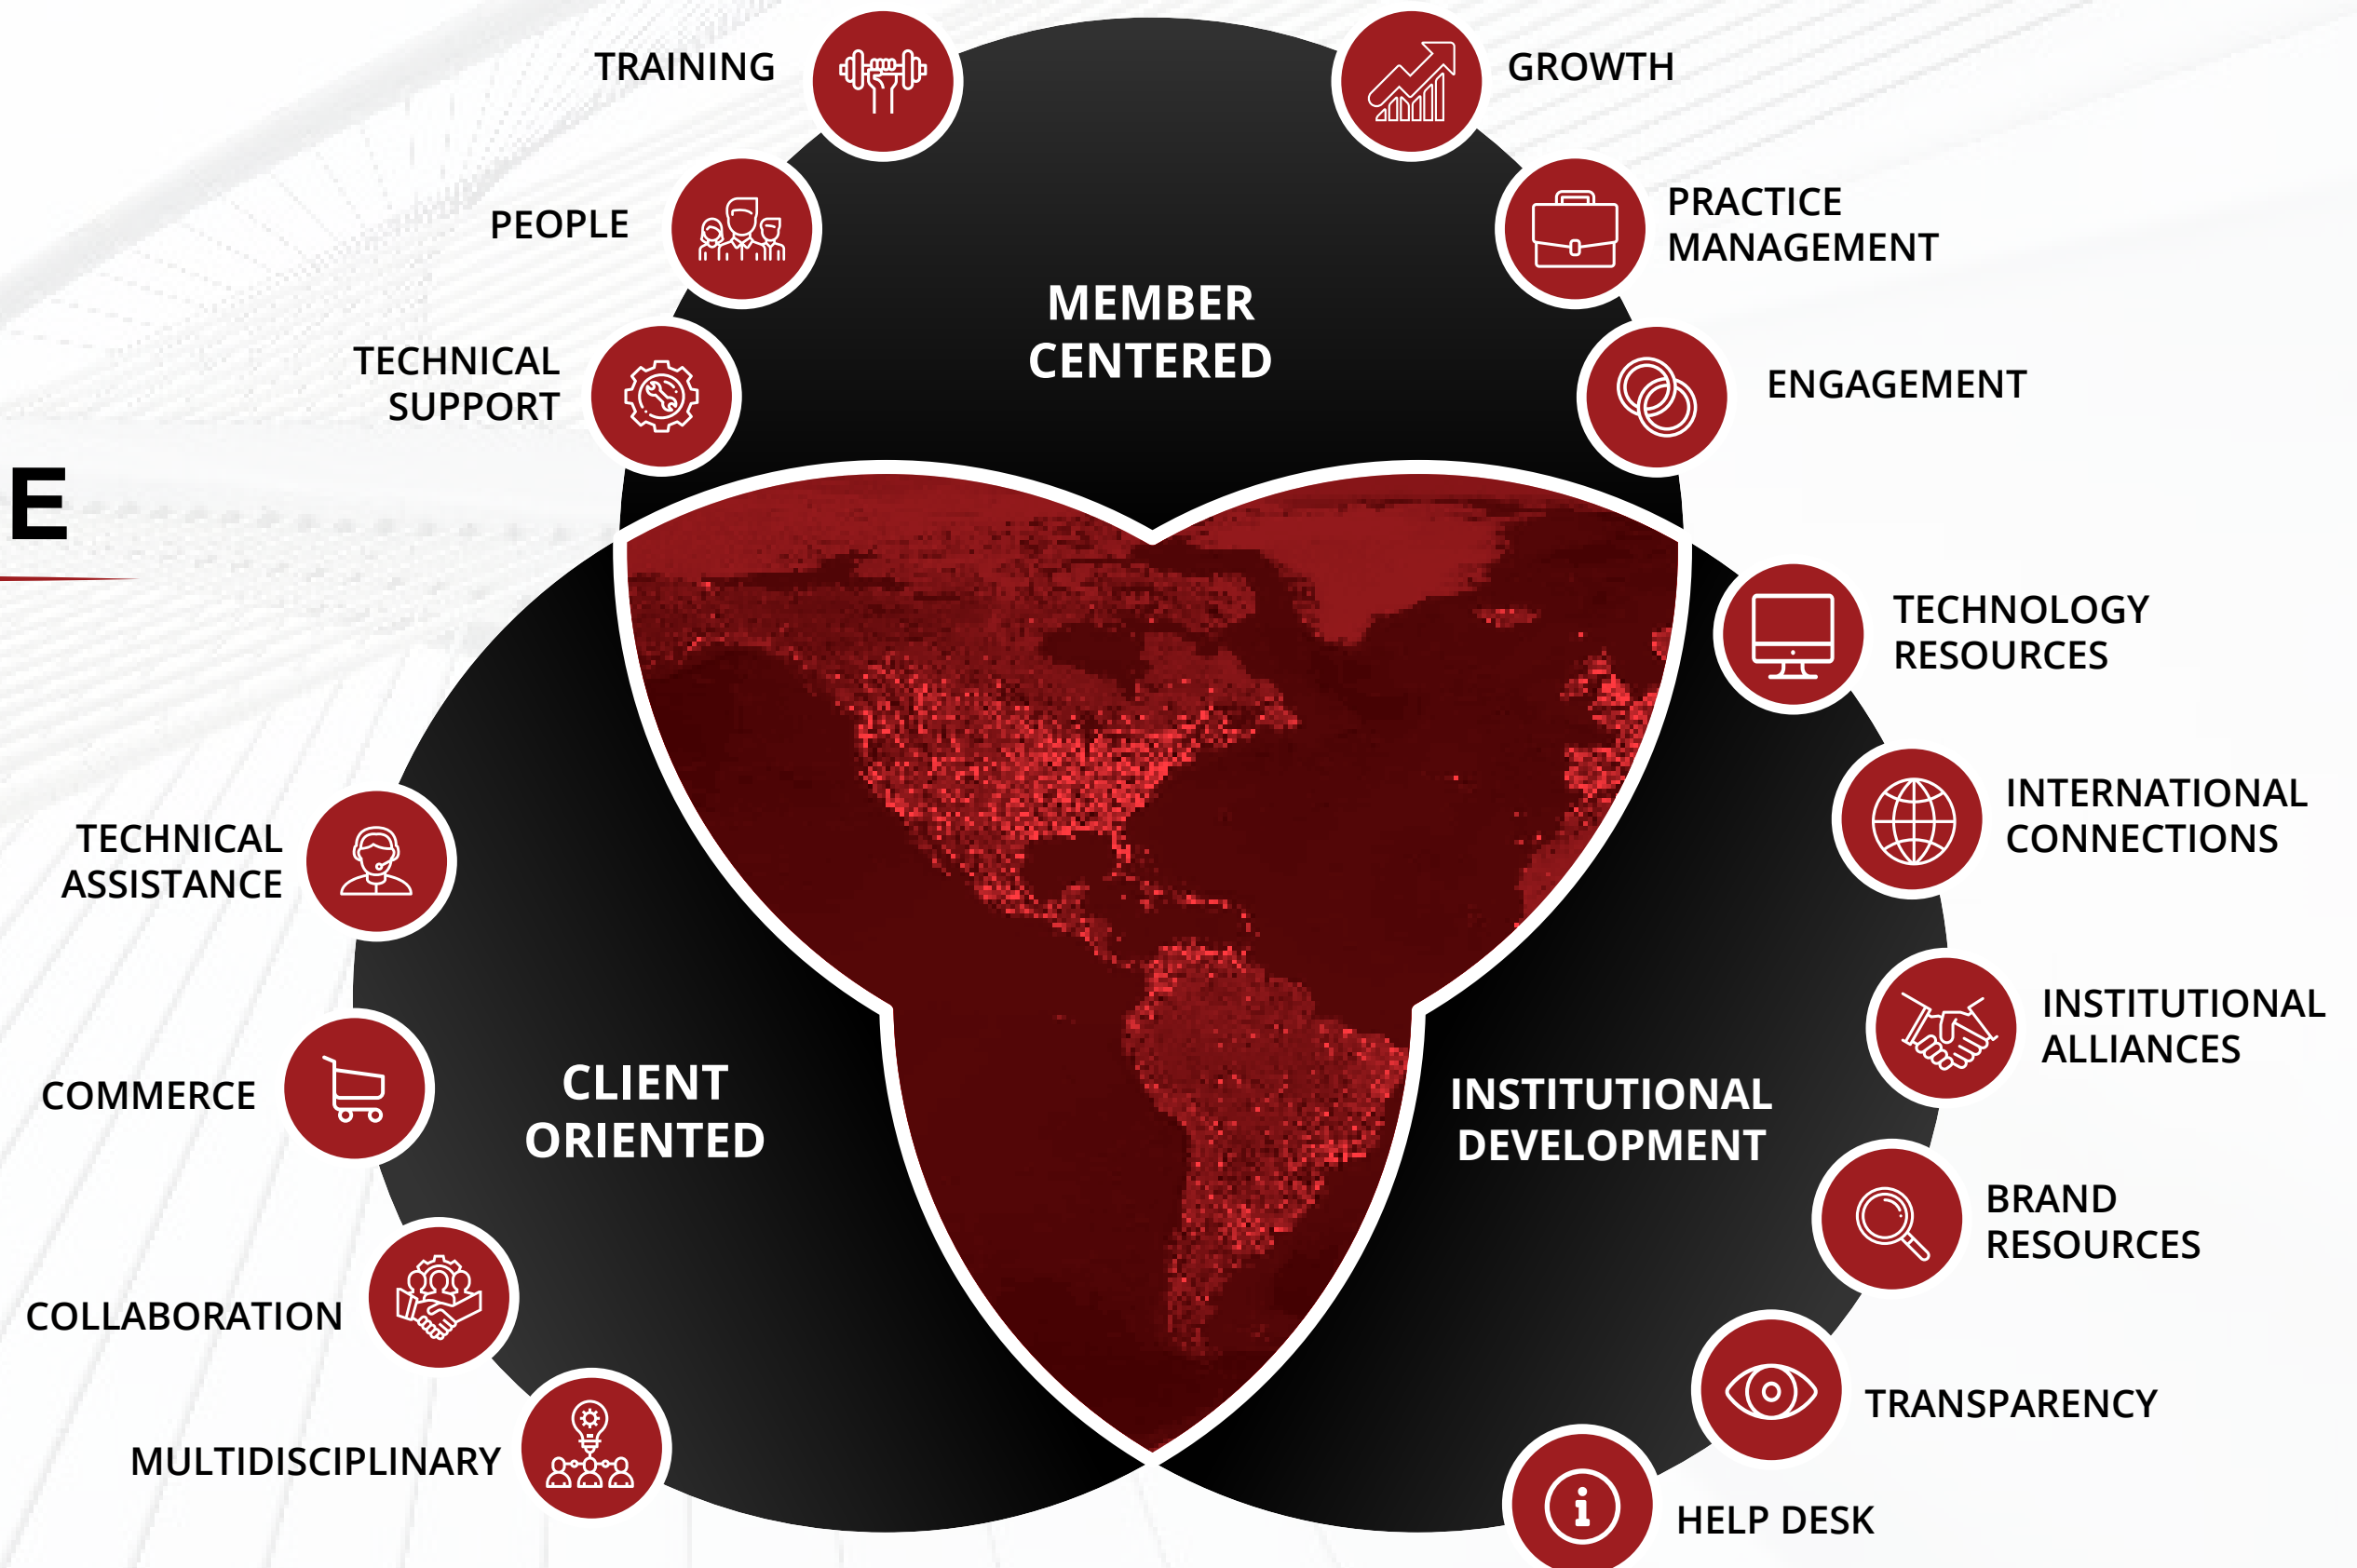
E

TRAINING

PEOPLE

TECHNICAL SUPPORT

MEMBER CENTERED

GROWTH

PRACTICE MANAGEMENT

ENGAGEMENT

TECHNOLOGY RESOURCES

INTERNATIONAL CONNECTIONS

INSTITUTIONAL ALLIANCES

BRAND RESOURCES

TRANSPARENCY

HELP DESK

INSTITUTIONAL DEVELOPMENT

CLIENT ORIENTED

TECHNICAL ASSISTANCE

COMMERCE

COLLABORATION

MULTIDISCIPLINARY